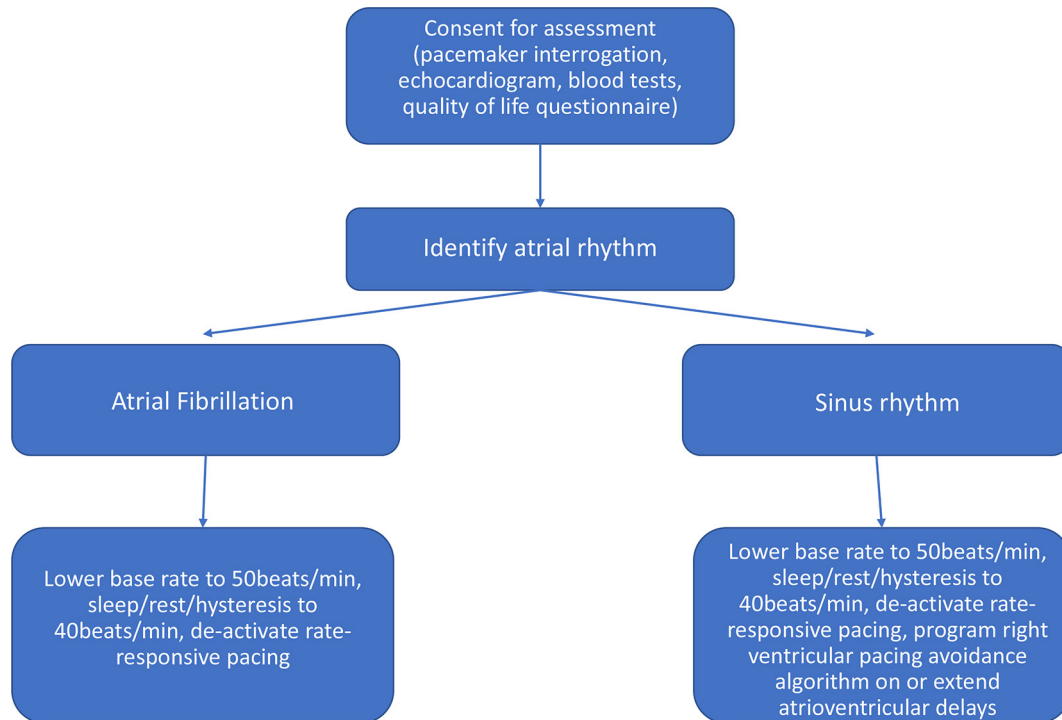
Consent for assessment (pacemaker interrogation, echocardiogram, blood tests, quality of life questionnaire)

Identify atrial rhythm

Atrial Fibrillation

Sinus rhythm

Lower base rate to 50beats/min, sleep/rest/hysteresis to 40beats/min, de-activate rate-responsive pacing

Lower base rate to 50beats/min, sleep/rest/hysteresis to 40beats/min, de-activate rate-responsive pacing, program right ventricular pacing avoidance algorithm on or extend atrioventricular delays